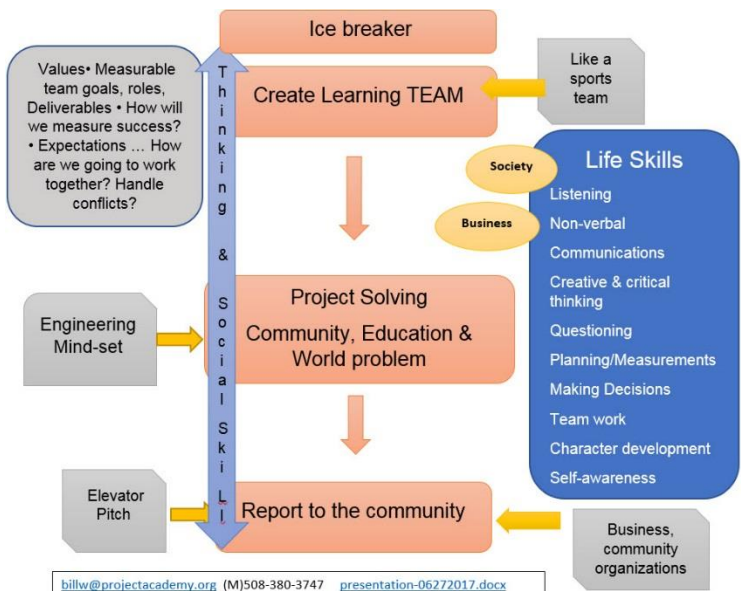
Ice breaker

Values• Measurable team goals, roles, Deliverables • How will we measure success? • Expectations … How are we going to work together? Handle conflicts?

Thinking & Social Skill

Create Learning TEAM

Like a sports team

Life Skills

Society

Business

Listening

Non-verbal

Communications

Creative & critical thinking

Questioning

Planning/Measurements

Making Decisions

Team work

Character development

Self-awareness

Engineering Mind-set

Project Solving

Community, Education & World problem

Elevator Pitch

Report to the community

Business, community organizations

billw@projectacademy.org (M)508-380-3747 presentation-06272017.docx